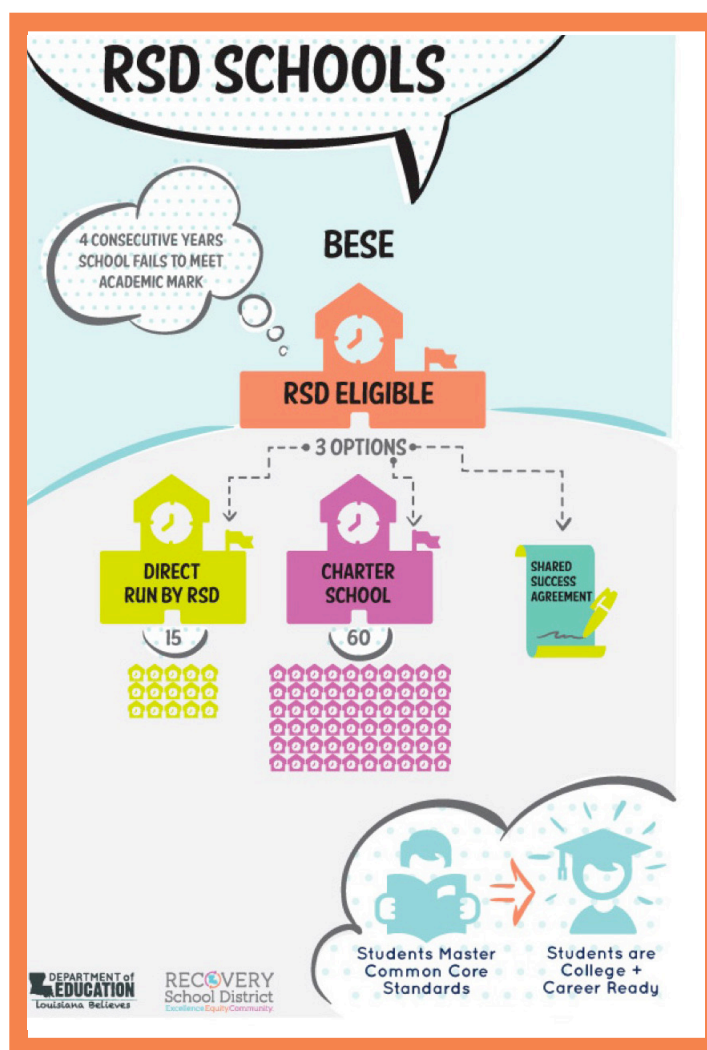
RSD SCHOOLS

4 CONSECUTIVE YEARS SCHOOL FAILS TO MEET ACADEMIC MARK

BESE

RSD ELIGIBLE

3 OPTIONS

DIRECT RUN BY RSD

15

CHARTER SCHOOL

60

SHARED SUCCESS AGREEMENT

Students Master Common Core Standards

Students are College + Career Ready

DEPARTMENT of EDUCATION
Louisiana Believes

RECOVERY School District
Excellence Equity Community